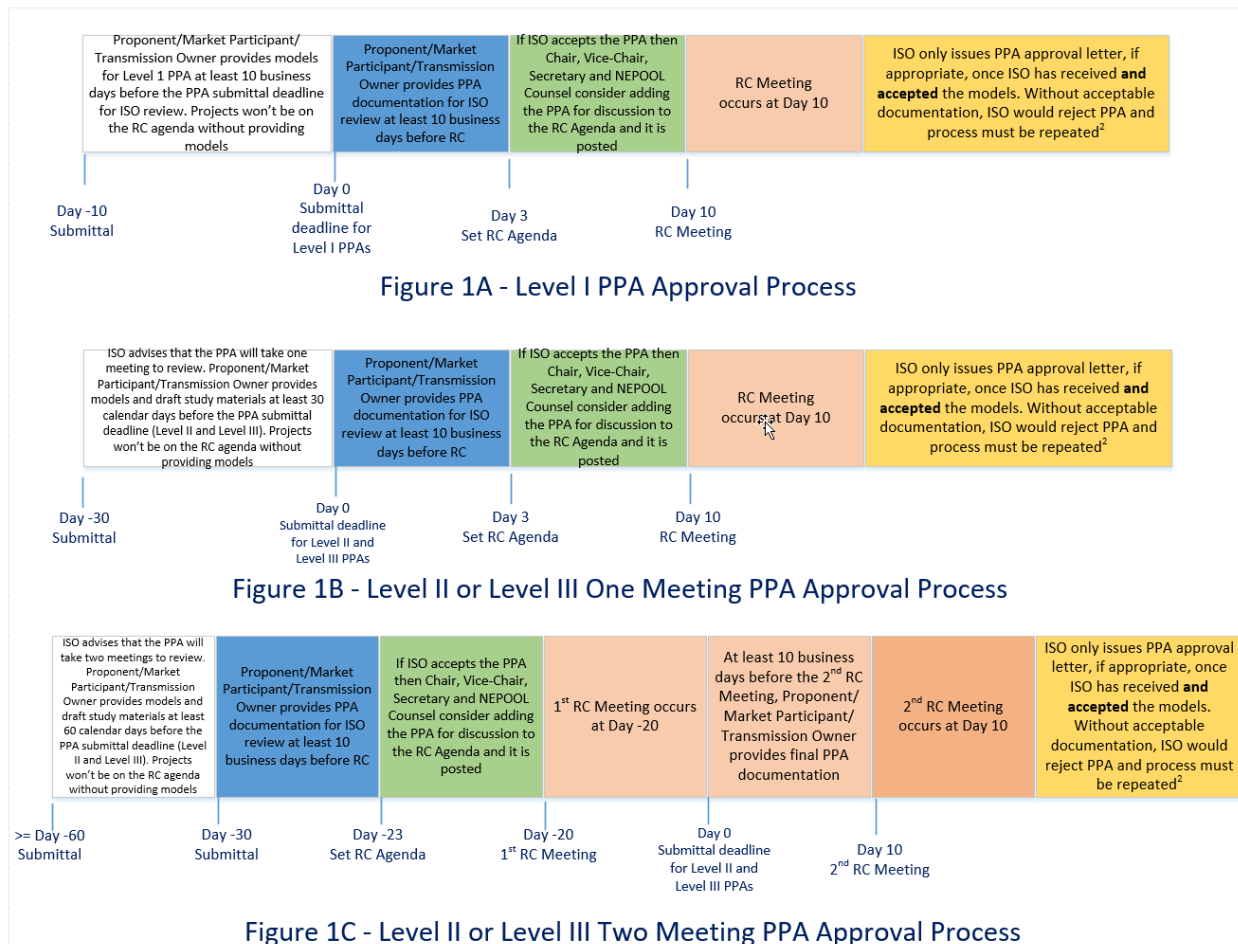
Proponent/Market Participant/ Transmission Owner provides models for Level 1 PPA at least 10 business days before the PPA submittal deadline for ISO review. Projects won't be on the RC agenda without providing models

Proponent/Market Participant/Transmission Owner provides PPA documentation for ISO review at least 10 business days before RC

If ISO accepts the PPA then Chair, Vice-Chair, Secretary and NEPOOL Counsel consider adding the PPA for discussion to the RC Agenda and it is posted

RC Meeting occurs at Day 10

ISO only issues PPA approval letter, if appropriate, once ISO has received **and accepted** the models. Without acceptable documentation, ISO would reject PPA and process must be repeated$^2$

Day -10
Submittal

Day 0
Submittal deadline for Level I PPAs

Day 3
Set RC Agenda

Day 10
RC Meeting

Figure 1A - Level I PPA Approval Process

ISO advises that the PPA will take one meeting to review. Proponent/Market Participant/Transmission Owner provides models and draft study materials at least 30 calendar days before the PPA submittal deadline (Level II and Level III). Projects won't be on the RC agenda without providing models

Proponent/Market Participant/Transmission Owner provides PPA documentation for ISO review at least 10 business days before RC

If ISO accepts the PPA then Chair, Vice-Chair, Secretary and NEPOOL Counsel consider adding the PPA for discussion to the RC Agenda and it is posted

RC Meeting occurs at Day 10

ISO only issues PPA approval letter, if appropriate, once ISO has received **and accepted** the models. Without acceptable documentation, ISO would reject PPA and process must be repeated$^2$

Day -30
Submittal

Day 0
Submittal deadline for Level II and Level III PPAs

Day 3
Set RC Agenda

Day 10
RC Meeting

Figure 1B - Level II or Level III One Meeting PPA Approval Process

ISO advises that the PPA will take two meetings to review. Proponent/Market Participant/Transmission Owner provides models and draft study materials at least 60 calendar days before the PPA submittal deadline (Level II and Level III). Projects won't be on the RC agenda without providing models

Proponent/Market Participant/Transmission Owner provides PPA documentation for ISO review at least 10 business days before RC

If ISO accepts the PPA then Chair, Vice-Chair, Secretary and NEPOOL Counsel consider adding the PPA for discussion to the RC Agenda and it is posted

1$^{st}$ RC Meeting occurs at Day -20

At least 10 business days before the 2$^{nd}$ RC Meeting, Proponent/ Market Participant/ Transmission Owner provides final PPA documentation

2$^{nd}$ RC Meeting occurs at Day 10

ISO only issues PPA approval letter, if appropriate, once ISO has received **and accepted** the models. Without acceptable documentation, ISO would reject PPA and process must be repeated$^2$

>= Day -60
Submittal

Day -30
Submittal

Day -23
Set RC Agenda

Day -20
1$^{st}$ RC Meeting

Day 0
Submittal deadline for Level II and Level III PPAs

Day 10
2$^{nd}$ RC Meeting

Figure 1C - Level II or Level III Two Meeting PPA Approval Process